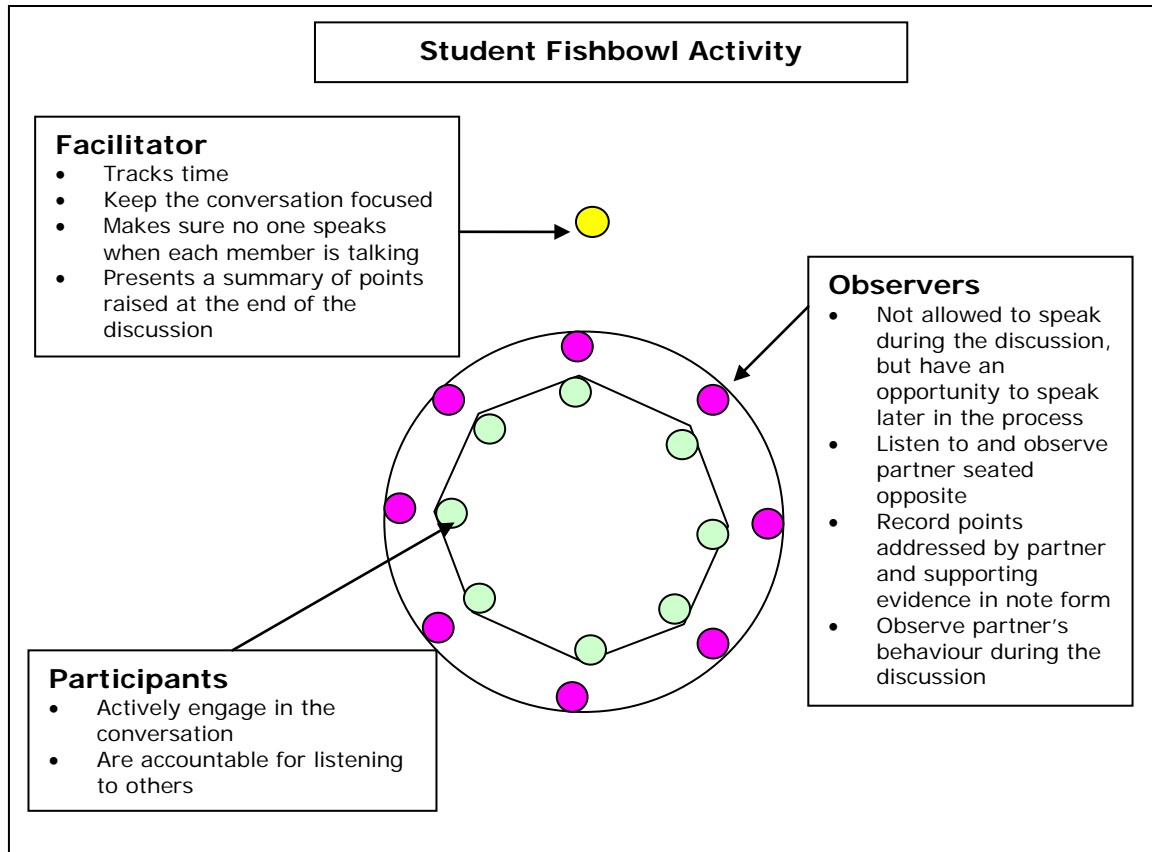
Student Fishbowl Activity

Facilitator
- Tracks time
- Keep the conversation focused
- Makes sure no one speaks when each member is talking
- Presents a summary of points raised at the end of the discussion

Observers
- Not allowed to speak during the discussion, but have an opportunity to speak later in the process
- Listen to and observe partner seated opposite
- Record points addressed by partner and supporting evidence in note form
- Observe partner's behaviour during the discussion

Participants
- Actively engage in the conversation
- Are accountable for listening to others